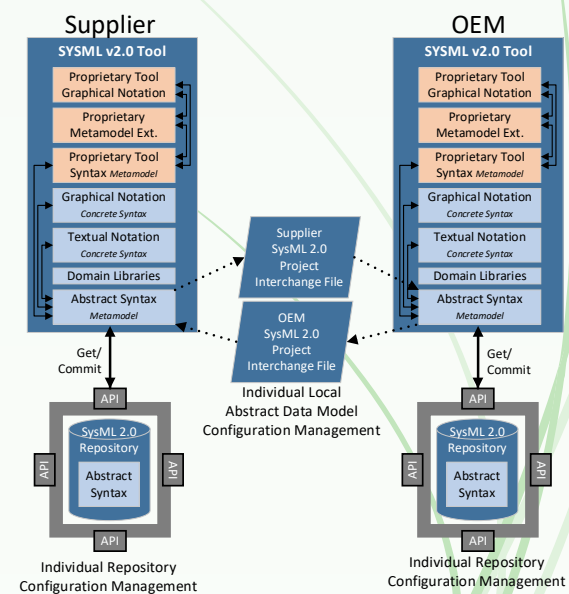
Supplier

SYSML v2.0 Tool

Proprietary Tool Graphical Notation

Proprietary Metamodel Ext.

Proprietary Tool Syntax *Metamodel*

Graphical Notation *Concrete Syntax*

Textual Notation *Concrete Syntax*

Domain Libraries

Abstract Syntax *Metamodel*

Get/ Commit

API

API

API

API

SysML 2.0 Repository

Abstract Syntax

Individual Repository Configuration Management

Supplier SysML 2.0 Project Interchange File

OEM SysML 2.0 Project Interchange File

Individual Local Abstract Data Model Configuration Management

OEM

SYSML v2.0 Tool

Proprietary Tool Graphical Notation

Proprietary Metamodel Ext.

Proprietary Tool Syntax *Metamodel*

Graphical Notation *Concrete Syntax*

Textual Notation *Concrete Syntax*

Domain Libraries

Abstract Syntax *Metamodel*

Get/ Commit

API

API

API

API

SysML 2.0 Repository

Abstract Syntax

Individual Repository Configuration Management